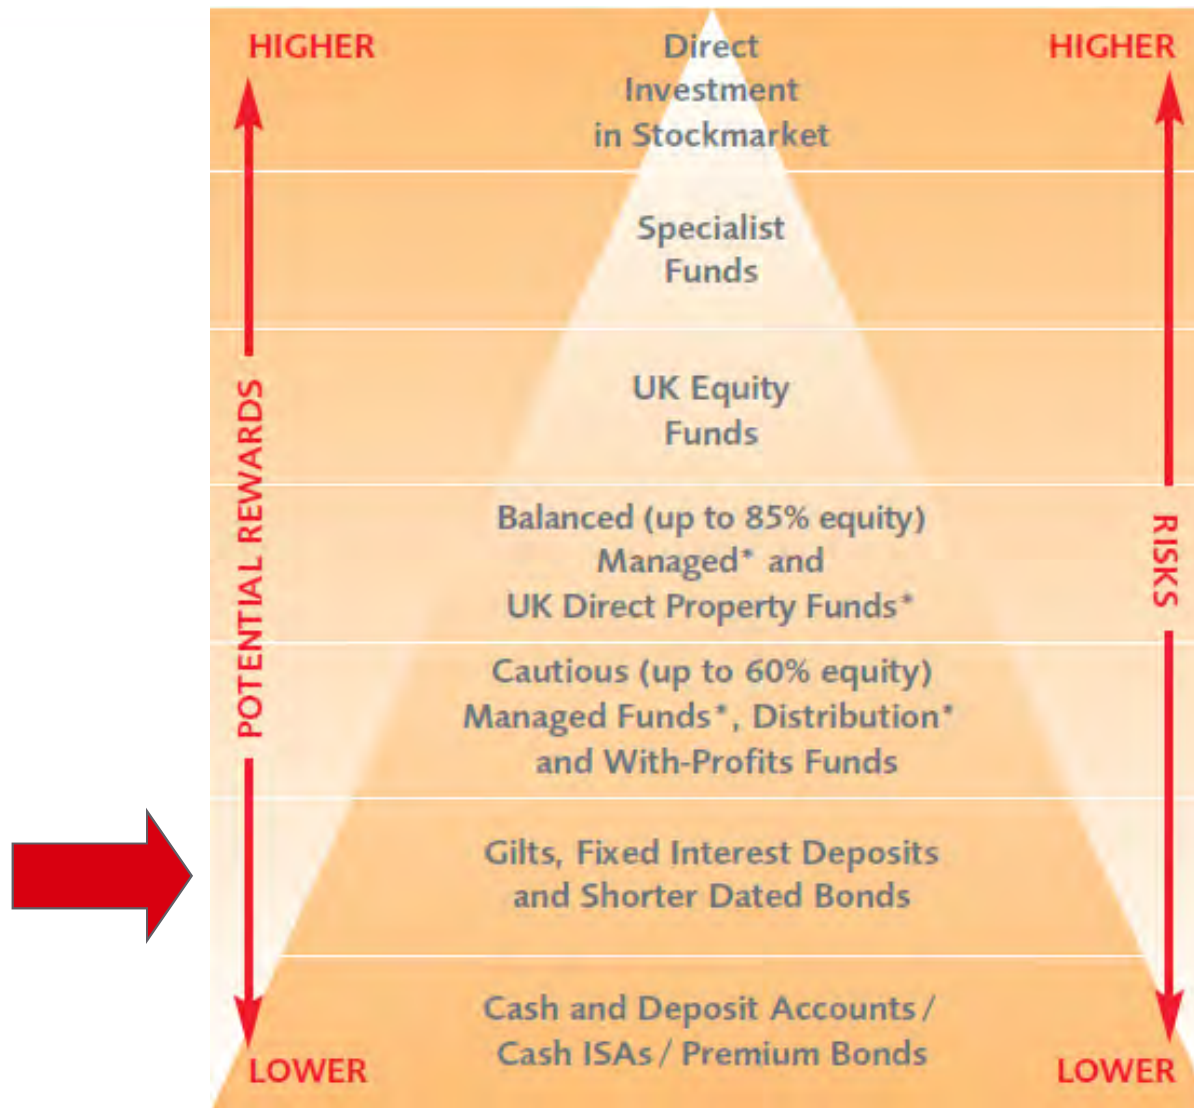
HIGHER

Direct Investment in Stockmarket

HIGHER

Specialist Funds

UK Equity Funds

POTENTIAL REWARDS

Balanced (up to 85% equity) Managed* and UK Direct Property Funds*

RISKS

Cautious (up to 60% equity) Managed Funds*, Distribution* and With-Profits Funds

Gilts, Fixed Interest Deposits and Shorter Dated Bonds

Cash and Deposit Accounts / Cash ISAs / Premium Bonds

LOWER

LOWER